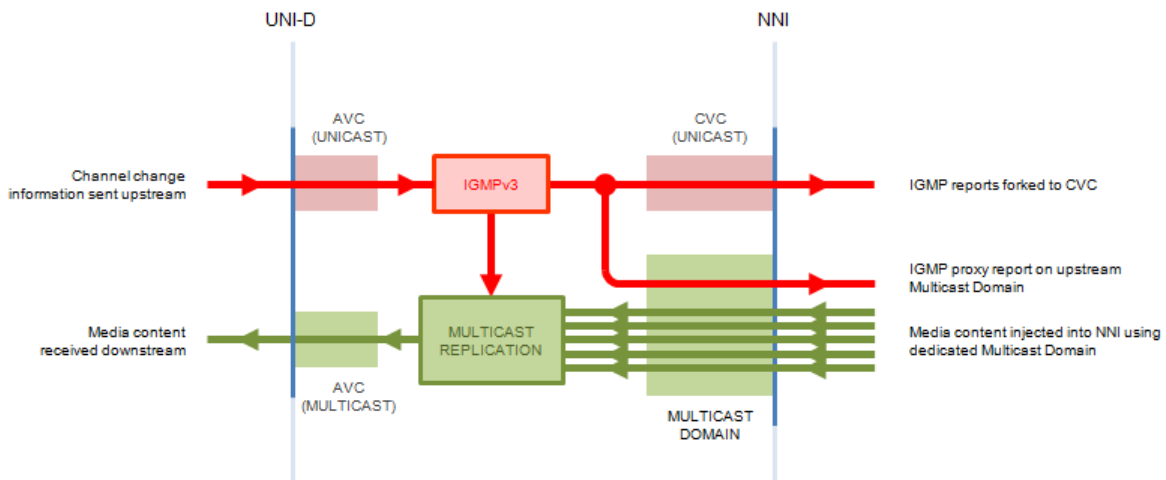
UNI-D

NNI

AVC
(UNICAST)

CVC
(UNICAST)

Channel change information sent upstream

IGMPv3

IGMP reports forked to CVC

IGMP proxy report on upstream Multicast Domain

Media content received downstream

MULTICAST REPLICATION

Media content injected into NNI using dedicated Multicast Domain

AVC
(MULTICAST)

MULTICAST DOMAIN